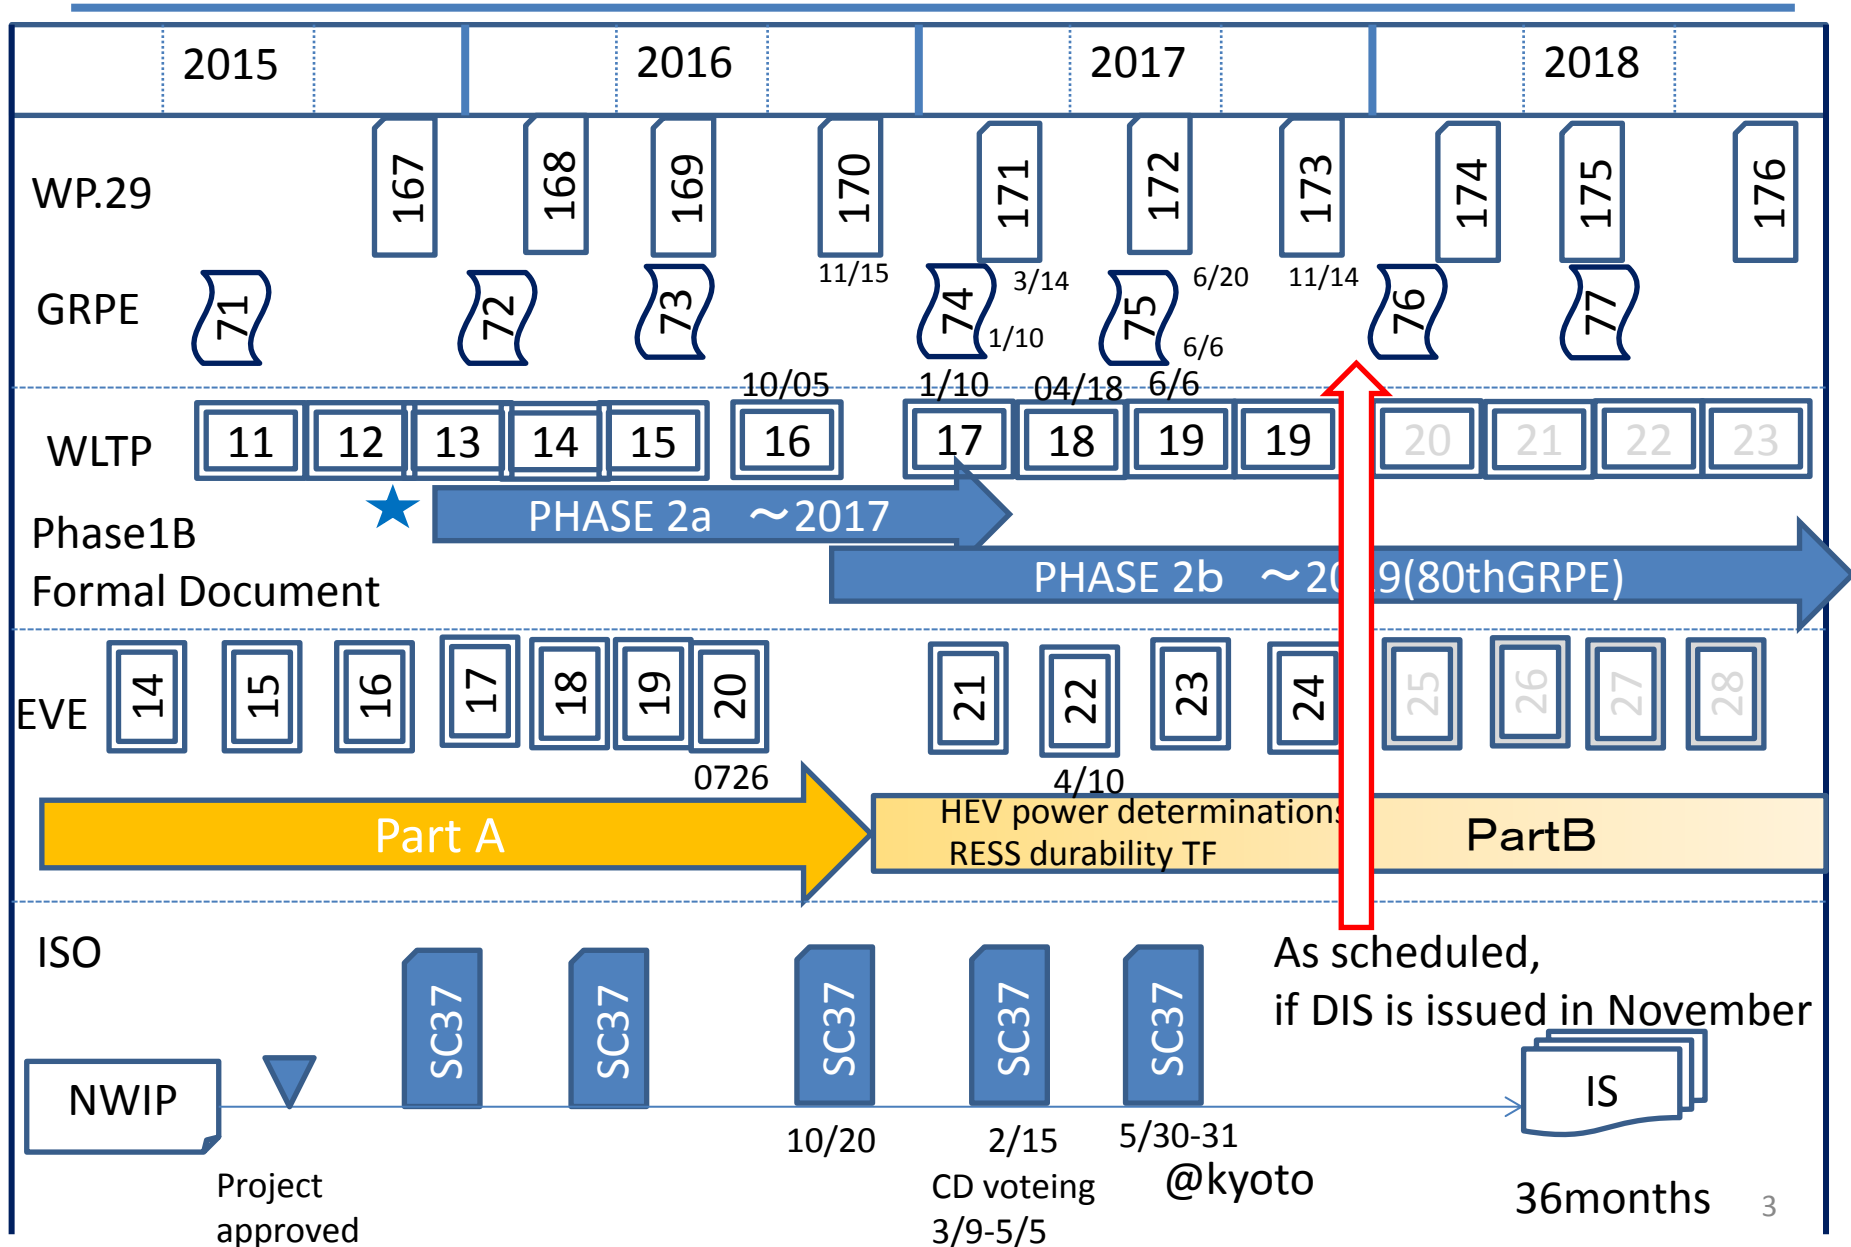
2015 2016 2017 2018

WP.29
167 168 169 170 171 172 173 174 175 176

GRPE
71 72 73 74 75 76 77
11/15 3/14 6/20 11/14
1/10 6/6

10/05 1/10 04/18 6/6

WLTP
11 12 13 14 15 16 17 18 19 19 20 21 22 23

Phase1B
Formal Document

PHASE 2a ～2017

PHASE 2b ～20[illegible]9(80thGRPE)

EVE
14 15 16 17 18 19 20 21 22 23 24 25 26 27 28

0726 4/10

Part A

HEV power determinations
RESS durability TF

PartB

ISO

SC37 SC37 SC37 SC37 SC37

As scheduled,
if DIS is issued in November

NWIP

IS

Project approved

10/20

2/15
CD voteing
3/9-5/5

5/30-31
@kyoto

36months

3